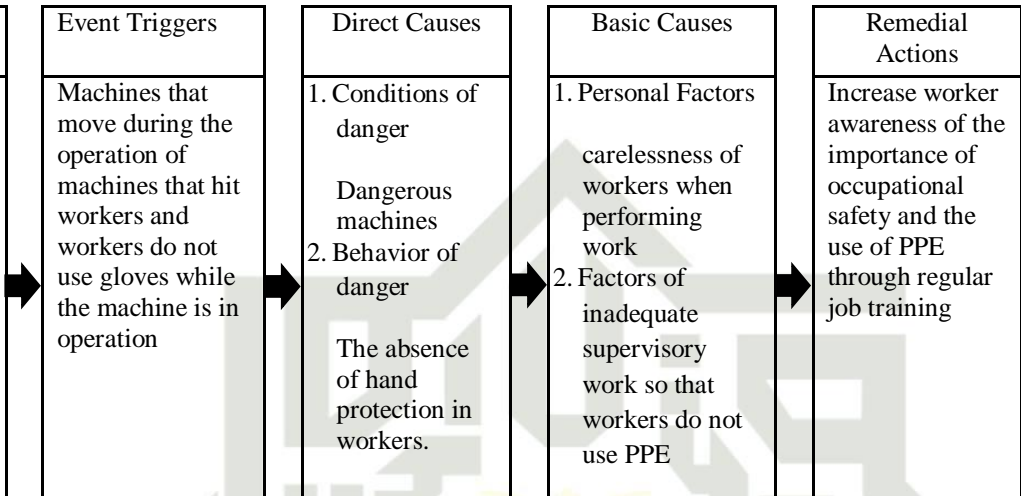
| Event Triggers | Direct Causes | Basic Causes | Remedial Actions |
|---|---|---|---|
| Machines that move during the operation of machines that hit workers and workers do not use gloves while the machine is in operation | 1. Conditions of danger<br><br>Dangerous machines<br>2. Behavior of danger<br><br>The absence of hand protection in workers. | 1. Personal Factors<br><br>carelessness of workers when performing work<br>2. Factors of inadequate supervisory work so that workers do not use PPE | Increase worker awareness of the importance of occupational safety and the use of PPE through regular job training |